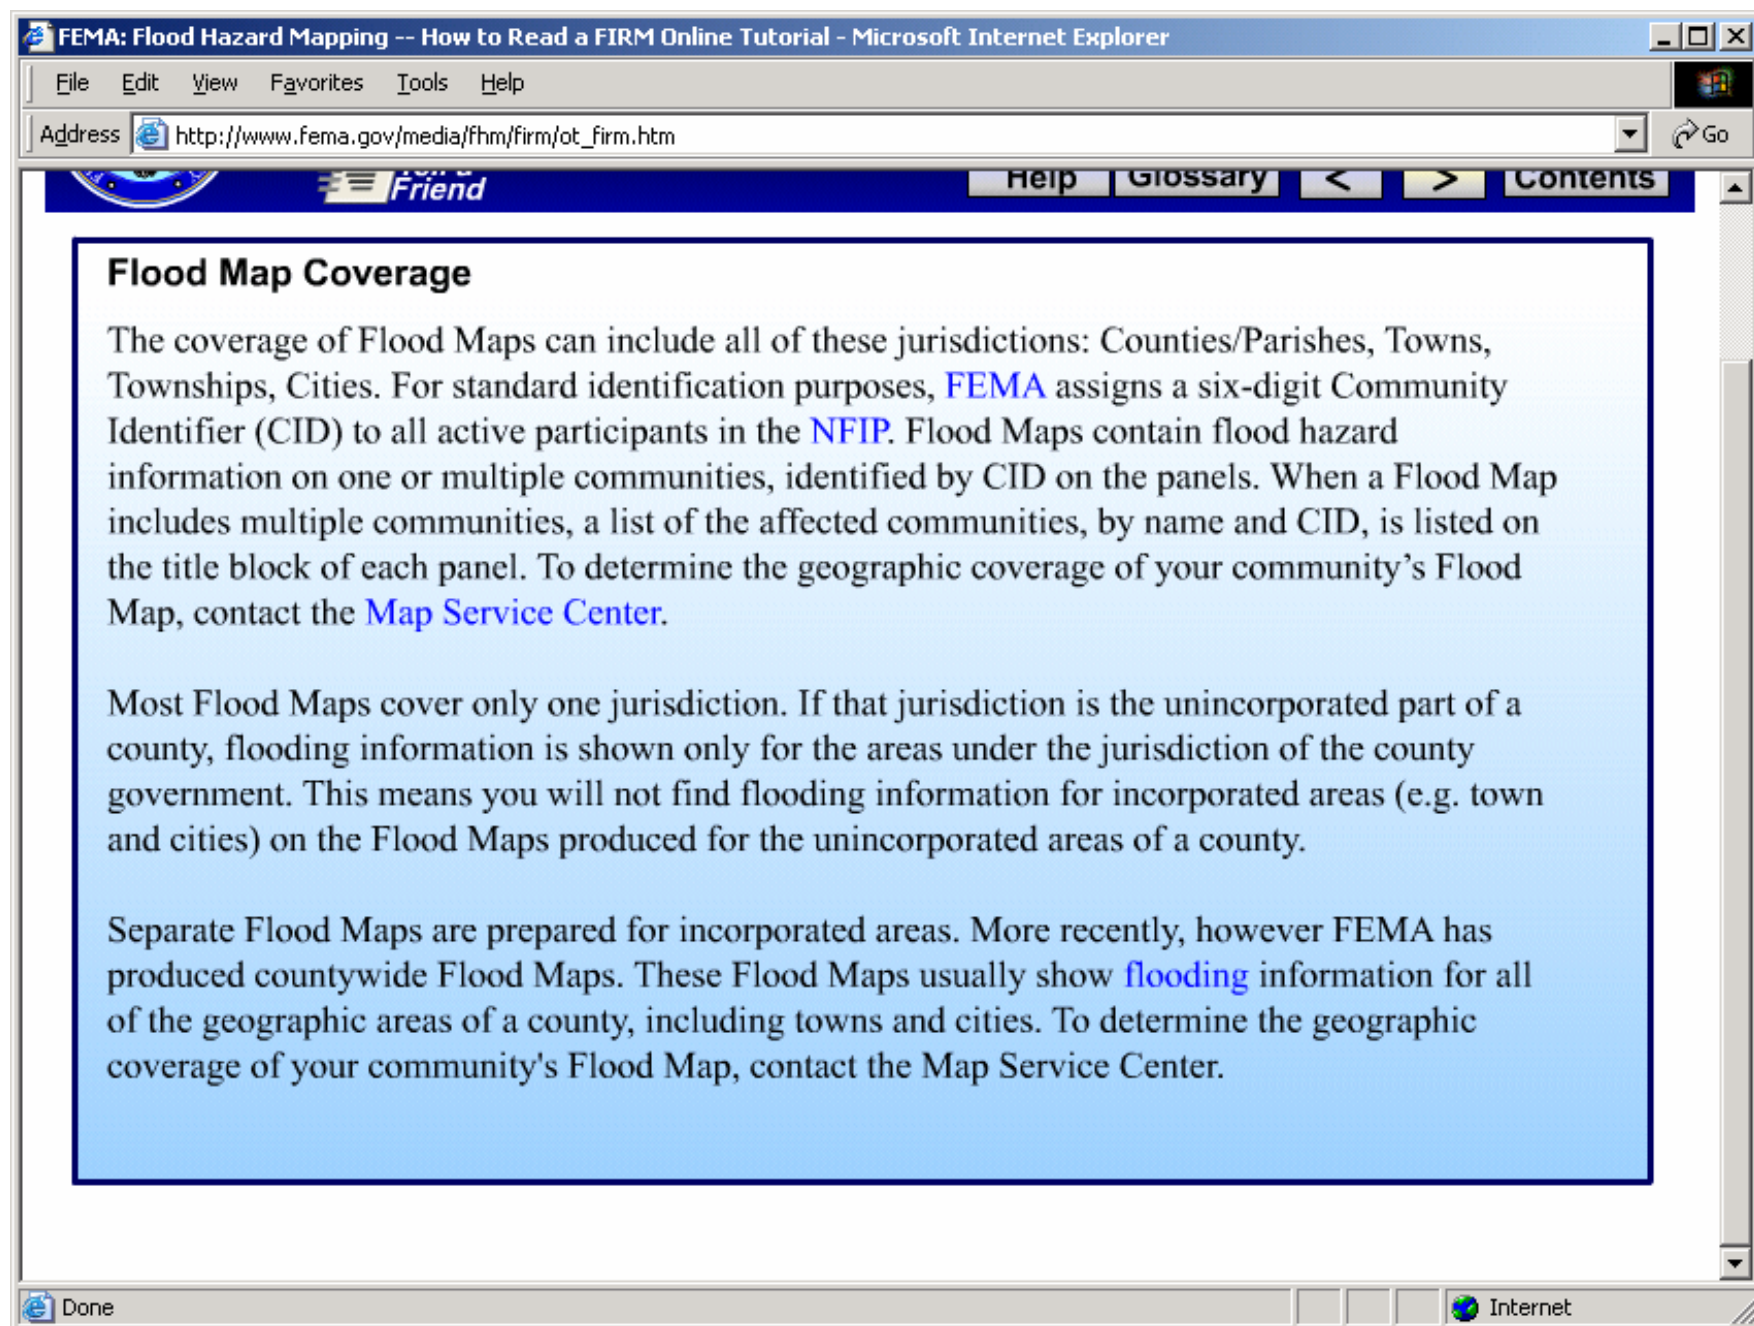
FEMA: Flood Hazard Mapping -- How to Read a FIRM Online Tutorial - Microsoft Internet Explorer

File Edit View Favorites Tools Help

Address http://www.fema.gov/media/fhm/firm/ot_firm.htm Go

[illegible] Friend Help Glossary < > Contents

Flood Map Coverage

The coverage of Flood Maps can include all of these jurisdictions: Counties/Parishes, Towns, Townships, Cities. For standard identification purposes, FEMA assigns a six-digit Community Identifier (CID) to all active participants in the NFIP. Flood Maps contain flood hazard information on one or multiple communities, identified by CID on the panels. When a Flood Map includes multiple communities, a list of the affected communities, by name and CID, is listed on the title block of each panel. To determine the geographic coverage of your community's Flood Map, contact the Map Service Center.

Most Flood Maps cover only one jurisdiction. If that jurisdiction is the unincorporated part of a county, flooding information is shown only for the areas under the jurisdiction of the county government. This means you will not find flooding information for incorporated areas (e.g. town and cities) on the Flood Maps produced for the unincorporated areas of a county.

Separate Flood Maps are prepared for incorporated areas. More recently, however FEMA has produced countywide Flood Maps. These Flood Maps usually show flooding information for all of the geographic areas of a county, including towns and cities. To determine the geographic coverage of your community's Flood Map, contact the Map Service Center.

Done

Internet